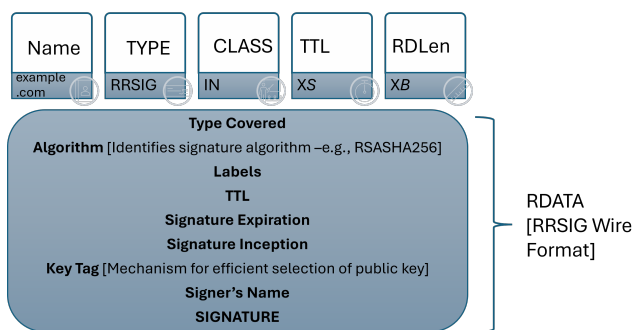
Name
example.com

TYPE
RRSIG

CLASS
IN

TTL
XS

RDLen
XB

Type Covered
Algorithm [Identifies signature algorithm –e.g., RSASHA256]
Labels
TTL
Signature Expiration
Signature Inception
Key Tag [Mechanism for efficient selection of public key]
Signer's Name
SIGNATURE

RDATA [RRSIG Wire Format]